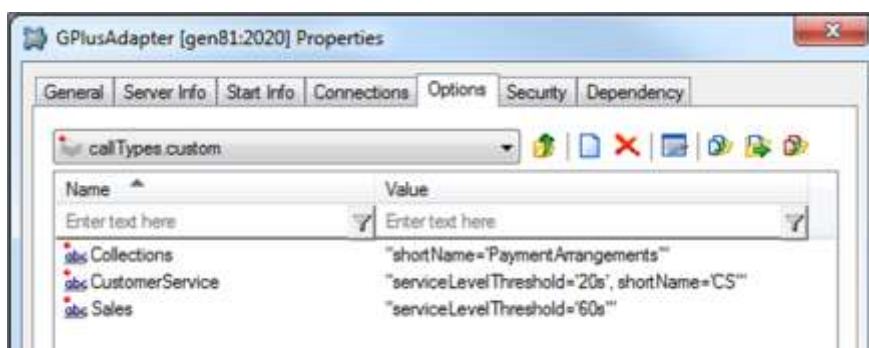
GPlusAdapter [gen81:2020] Properties

General | Server Info | Start Info | Connections | Options | Security | Dependency

callTypes.custom

| Name | Value |
|---|---|
| Enter text here | Enter text here |
| Collections | "shortName='PaymentArrangements'" |
| CustomerService | "serviceLevelThreshold='20s', shortName='CS'" |
| Sales | "serviceLevelThreshold='60s'" |